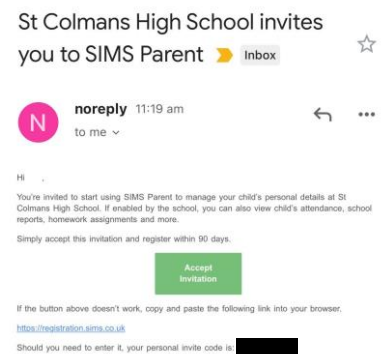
St Colmans High School invites you to SIMS Parent Inbox

N noreply 11:19 am
to me

Hi ,

You're invited to start using SIMS Parent to manage your child's personal details at St Colmans High School. If enabled by the school, you can also view child's attendance, school reports, homework assignments and more.

Simply accept this invitation and register within 90 days.

Accept Invitation

If the button above doesn't work, copy and paste the following link into your browser.

https://registration.sims.co.uk

Should you need to enter it, your personal invite code is: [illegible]